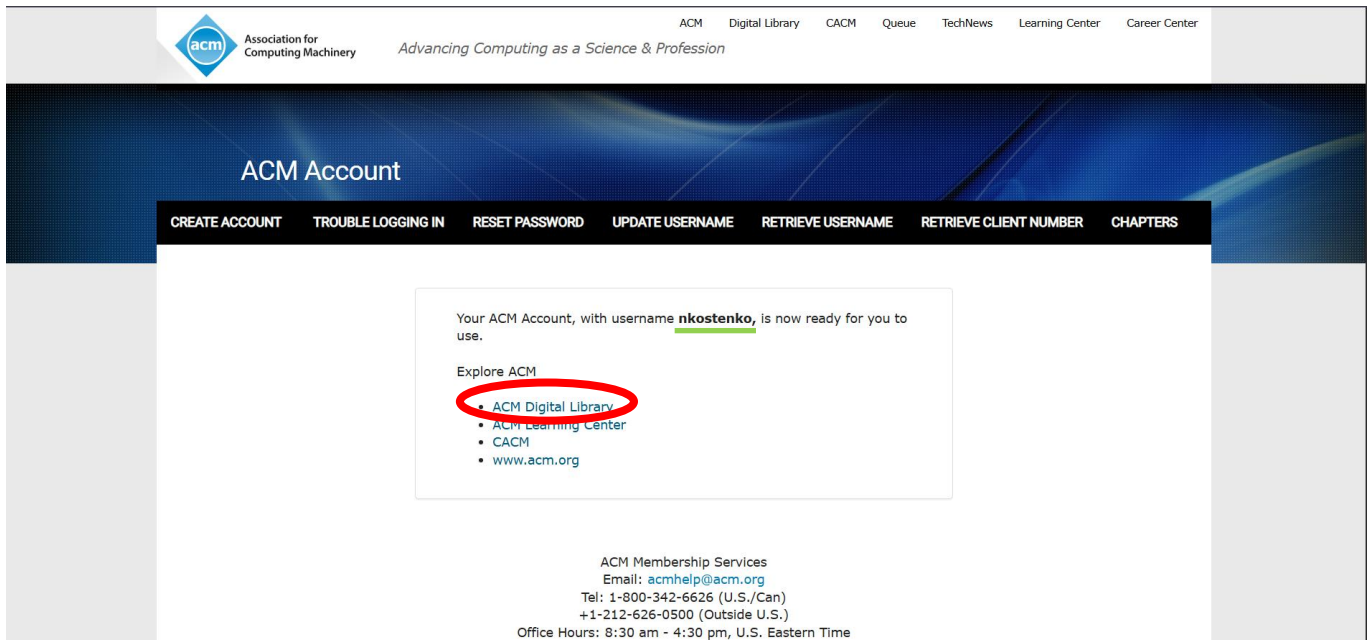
acm Association for Computing Machinery

Advancing Computing as a Science & Profession

ACM Digital Library CACM Queue TechNews Learning Center Career Center

ACM Account

CREATE ACCOUNT TROUBLE LOGGING IN RESET PASSWORD UPDATE USERNAME RETRIEVE USERNAME RETRIEVE CLIENT NUMBER CHAPTERS

Your ACM Account, with username **nkostenko,** is now ready for you to use.

Explore ACM

- ACM Digital Library
- ACM Learning Center
- CACM
- www.acm.org

ACM Membership Services
Email: acmhelp@acm.org
Tel: 1-800-342-6626 (U.S./Can)
+1-212-626-0500 (Outside U.S.)
Office Hours: 8:30 am - 4:30 pm, U.S. Eastern Time